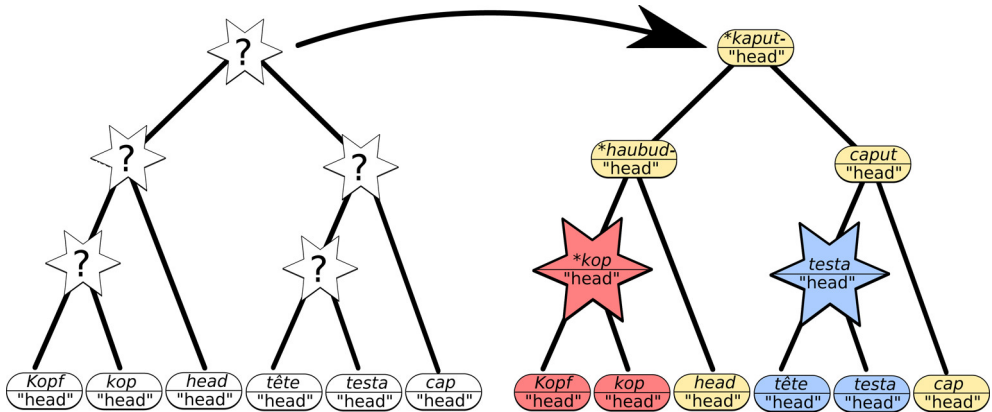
?

?

?

?

?

Kopf
"head"

kop
"head"

head
"head"

tête
"head"

testa
"head"

cap
"head"

*kaput-
"head"

*haubud-
"head"

caput
"head"

*kop
"head"

testa
"head"

Kopf
"head"

kop
"head"

head
"head"

tête
"head"

testa
"head"

cap
"head"